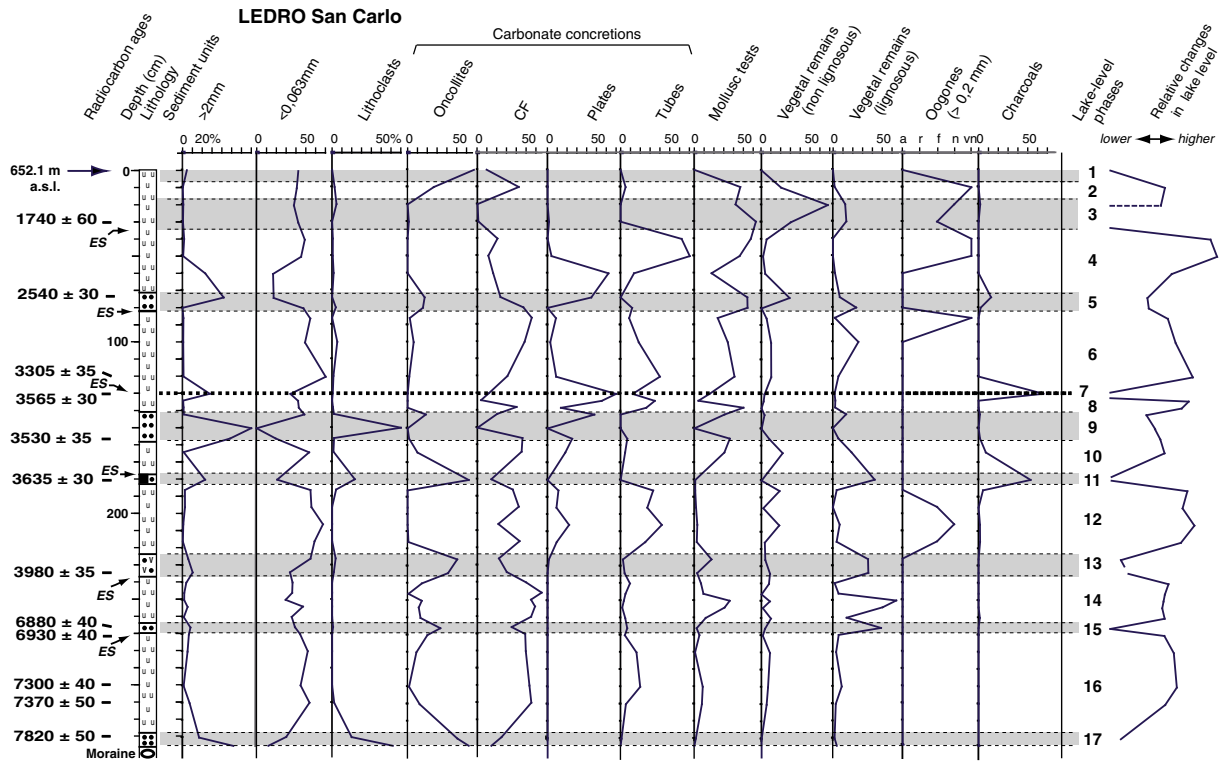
LEDRO San Carlo

Radiocarbon ages
Depth (cm)
Lithology
Sediment units
>2mm
<0,063mm
Lithoclasts
Carbonate concretions
Oncolites
CF
Plates
Tubes
Mollusc tests
Vegetal remains (non lignosous)
Vegetal remains (lignosous)
Oogones (> 0,2 mm)
Charcoals
Lake-level phases
Relative changes in lake level

0 20%
0 50
0 50%
0 50
0 50
0 50
0 50
0 50
0 50
0 50
a r f n vn
0 50
lower higher

652.1 m a.s.l.
0
100
200

1740 ± 60
ES
2540 ± 30
ES
3305 ± 35
ES
3565 ± 30
3530 ± 35
ES
3635 ± 30
3980 ± 35
ES
6880 ± 40
6930 ± 40
ES
7300 ± 40
7370 ± 50
7820 ± 50
Moraine

1
2
3
4
5
6
7
8
9
10
11
12
13
14
15
16
17